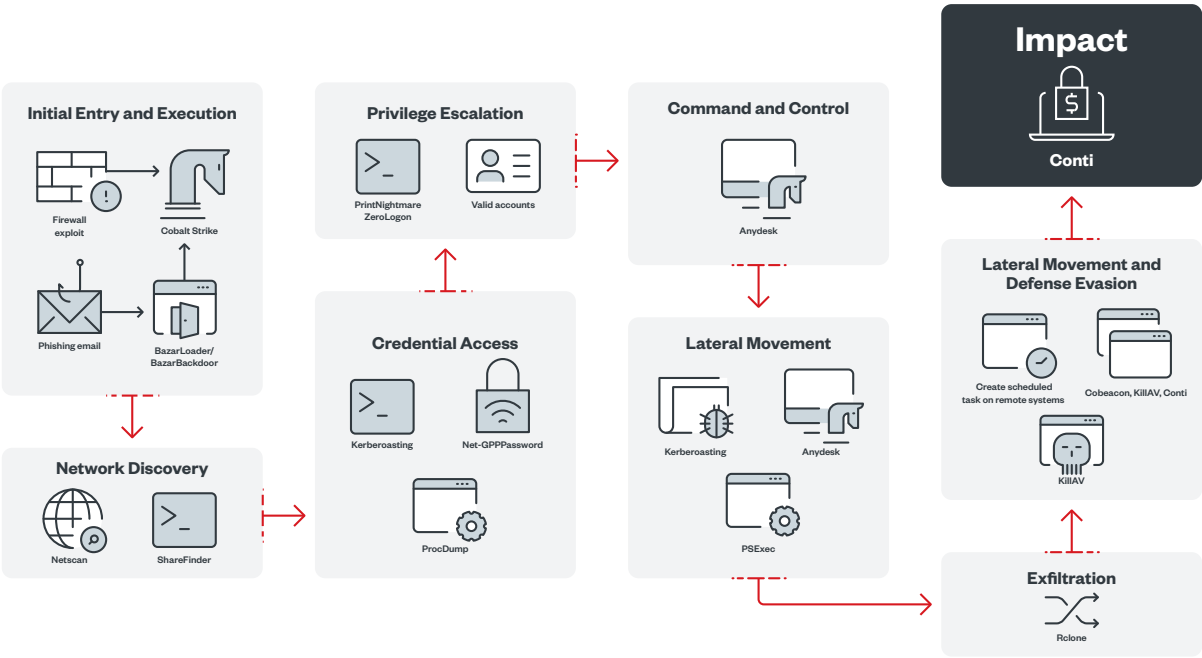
Initial Entry and Execution

Firewall exploit

Cobalt Strike

Phishing email

BazarLoader/ BazarBackdoor

Network Discovery

Netscan

ShareFinder

Privilege Escalation

PrintNightmare ZeroLogon

Valid accounts

Credential Access

Kerberoasting

Net-GPPPassword

ProcDump

Command and Control

Anydesk

Lateral Movement

Kerberoasting

Anydesk

PSExec

Impact

Conti

Lateral Movement and Defense Evasion

Create scheduled task on remote systems

Cobeacon, KillAV, Conti

KillAV

Exfiltration

Rclone